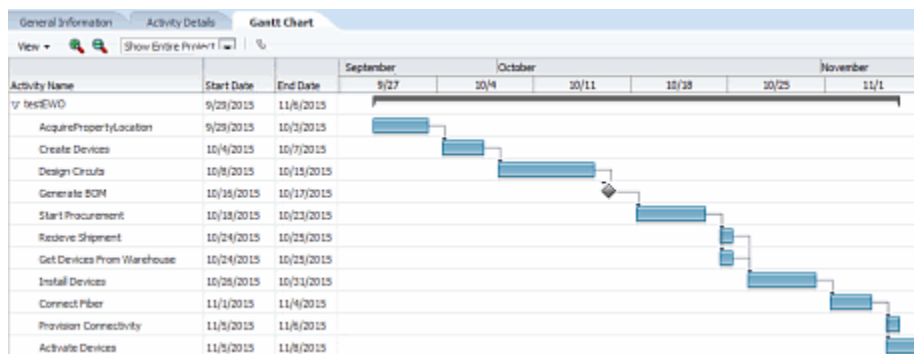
General Information | Activity Details | Gantt Chart

View ▾ | Show Entire Project

| Activity Name | Start Date | End Date |
|---|---|---|
| ▽ testEWO | 9/29/2015 | 11/6/2015 |
| AcquirePropertyLocation | 9/29/2015 | 10/3/2015 |
| Create Devices | 10/4/2015 | 10/7/2015 |
| Design Circuits | 10/8/2015 | 10/15/2015 |
| Generate BOM | 10/16/2015 | 10/17/2015 |
| Start Procurement | 10/18/2015 | 10/23/2015 |
| Recieve Shipment | 10/24/2015 | 10/25/2015 |
| Get Devices From Warehouse | 10/24/2015 | 10/25/2015 |
| Install Devices | 10/26/2015 | 10/31/2015 |
| Connect Fiber | 11/1/2015 | 11/4/2015 |
| Provision Connectivity | 11/5/2015 | 11/6/2015 |
| Activate Devices | 11/5/2015 | 11/8/2015 |

September | October | November
9/27 | 10/4 | 10/11 | 10/18 | 10/25 | 11/1